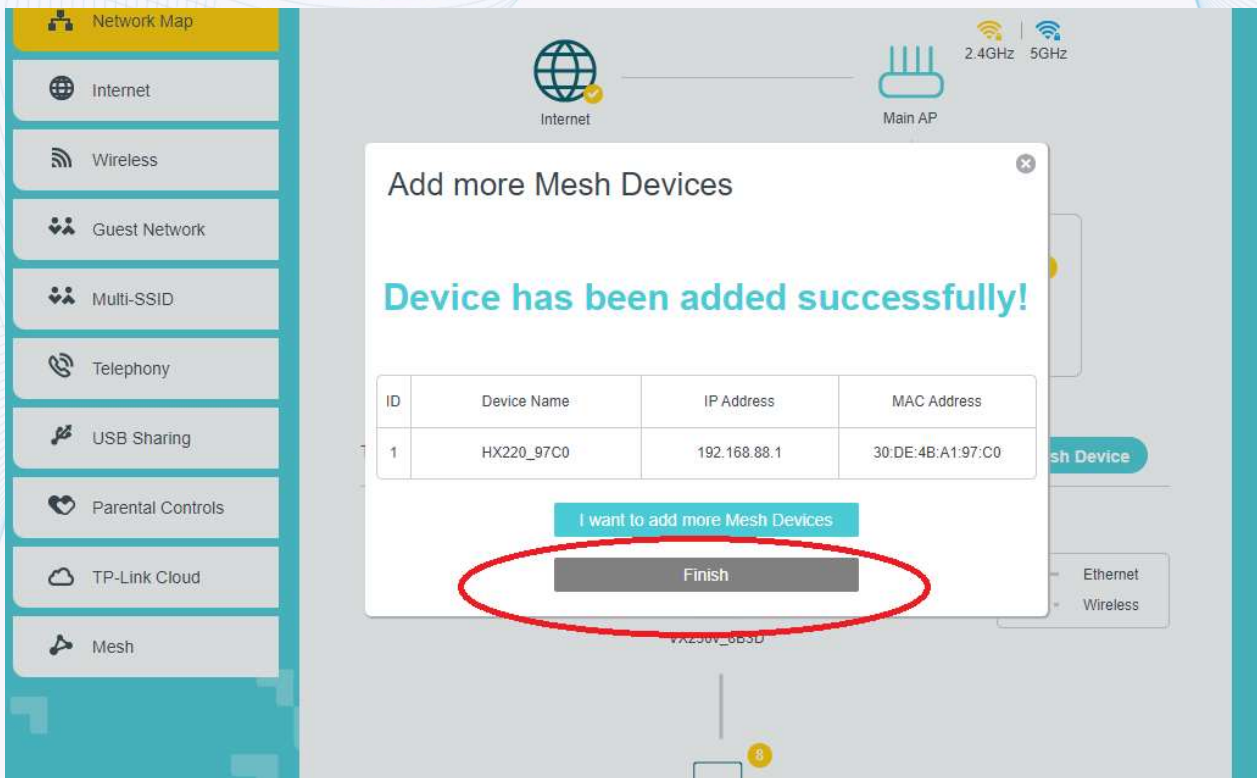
Network Map

Internet

Wireless

Guest Network

Multi-SSID

Telephony

USB Sharing

Parental Controls

TP-Link Cloud

Mesh

Internet

Main AP

2.4GHz 5GHz

Add more Mesh Devices

Device has been added successfully!

| ID | Device Name | IP Address | MAC Address |
|---|---|---|---|
| 1 | HX220_97C0 | 192.168.88.1 | 30:DE:4B:A1:97:C0 |

I want to add more Mesh Devices

Finish

sh Device

Ethernet

Wireless

VX230V_6B3D

8